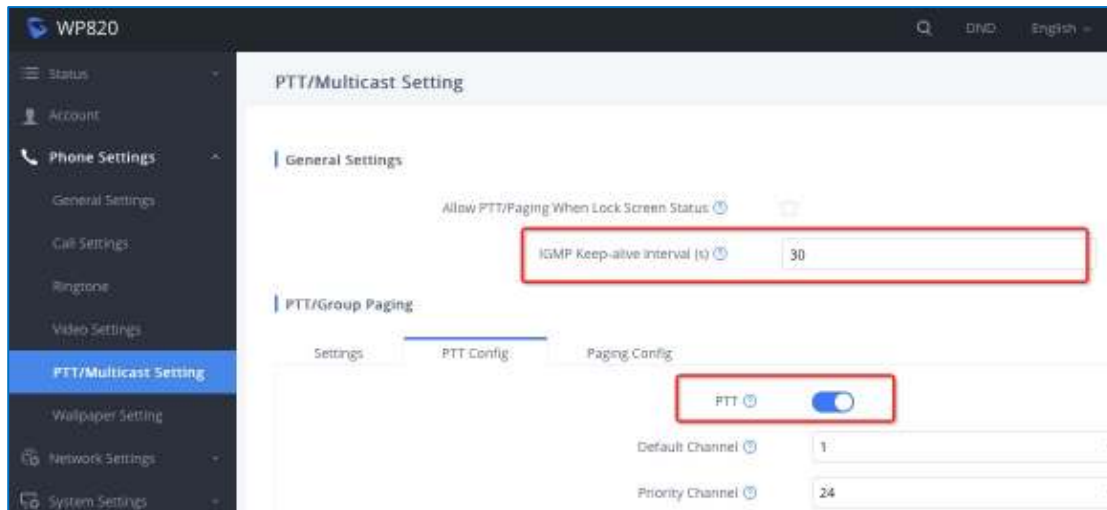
WP820

DND English

Status

Account

Phone Settings

General Settings

Call Settings

Ringtone

Video Settings

PTT/Multicast Setting

Wallpaper Setting

Network Settings

System Settings

PTT/Multicast Setting

General Settings

Allow PTT/Paging When Lock Screen Status

IGMP Keep-alive Interval (s) 30

PTT/Group Paging

Settings PTT Config Paging Config

PTT

Default Channel 1

Priority Channel 24